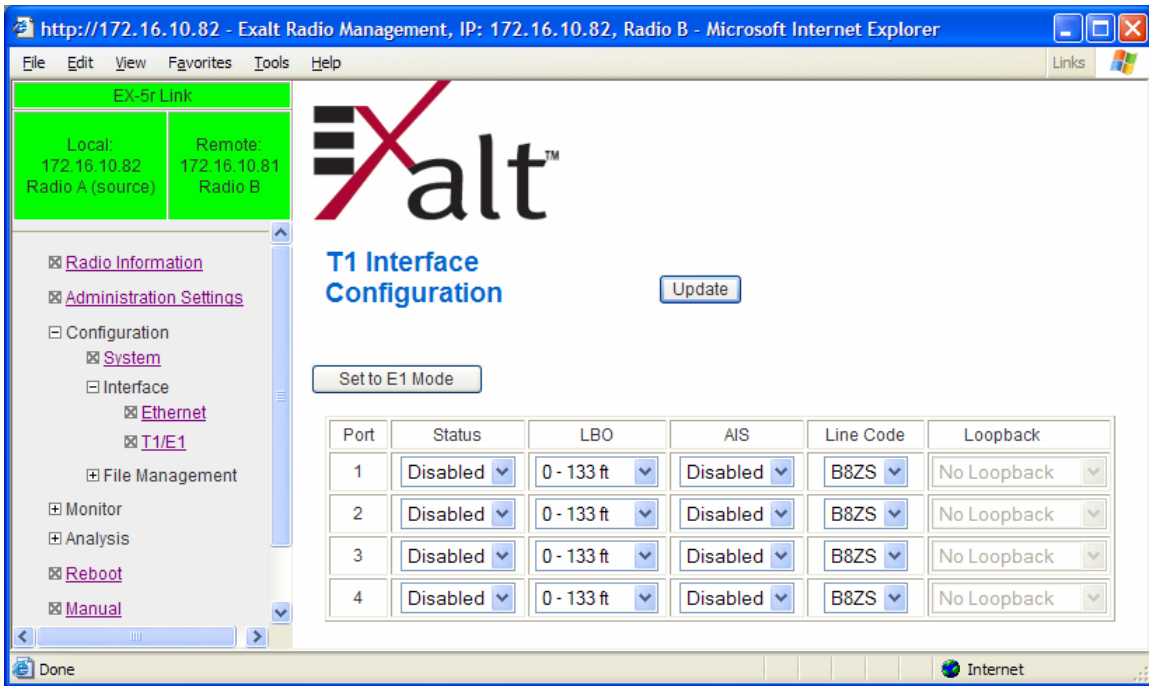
http://172.16.10.82 - Exalt Radio Management, IP: 172.16.10.82, Radio B - Microsoft Internet Explorer

File Edit View Favorites Tools Help

Links

EX-5r Link

Local:
172.16.10.82
Radio A (source)

Remote:
172.16.10.81
Radio B

Radio Information
Administration Settings
Configuration
System
Interface
Ethernet
T1/E1
File Management
Monitor
Analysis
Reboot
Manual

Exalt™

T1 Interface Configuration

Update

Set to E1 Mode

| Port | Status | LBO | AIS | Line Code | Loopback |
|---|---|---|---|---|---|
| 1 | Disabled | 0 - 133 ft | Disabled | B8ZS | No Loopback |
| 2 | Disabled | 0 - 133 ft | Disabled | B8ZS | No Loopback |
| 3 | Disabled | 0 - 133 ft | Disabled | B8ZS | No Loopback |
| 4 | Disabled | 0 - 133 ft | Disabled | B8ZS | No Loopback |

Done

Internet